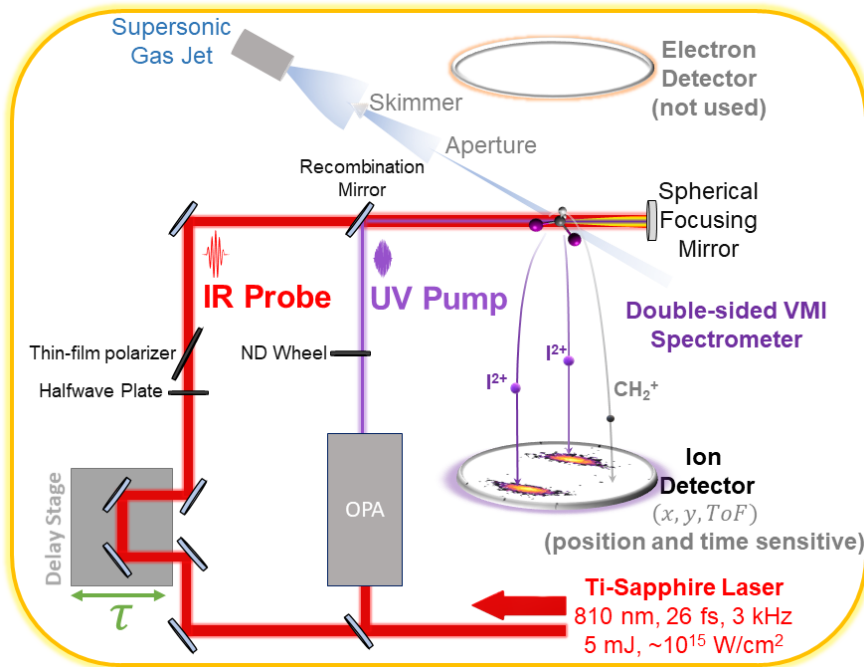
Supersonic Gas Jet

Electron Detector (not used)

Skimmer

Aperture

Recombination Mirror

Spherical Focusing Mirror

IR Probe

UV Pump

Double-sided VMI Spectrometer

Thin-film polarizer

ND Wheel

Halfwave Plate

$I^{2+}$

$I^{2+}$

$CH_2^+$

Ion Detector
$(x, y, ToF)$
(position and time sensitive)

Delay Stage

OPA

$\tau$

Ti-Sapphire Laser
810 nm, 26 fs, 3 kHz
5 mJ, ~$10^{15}$ W/cm$^2$